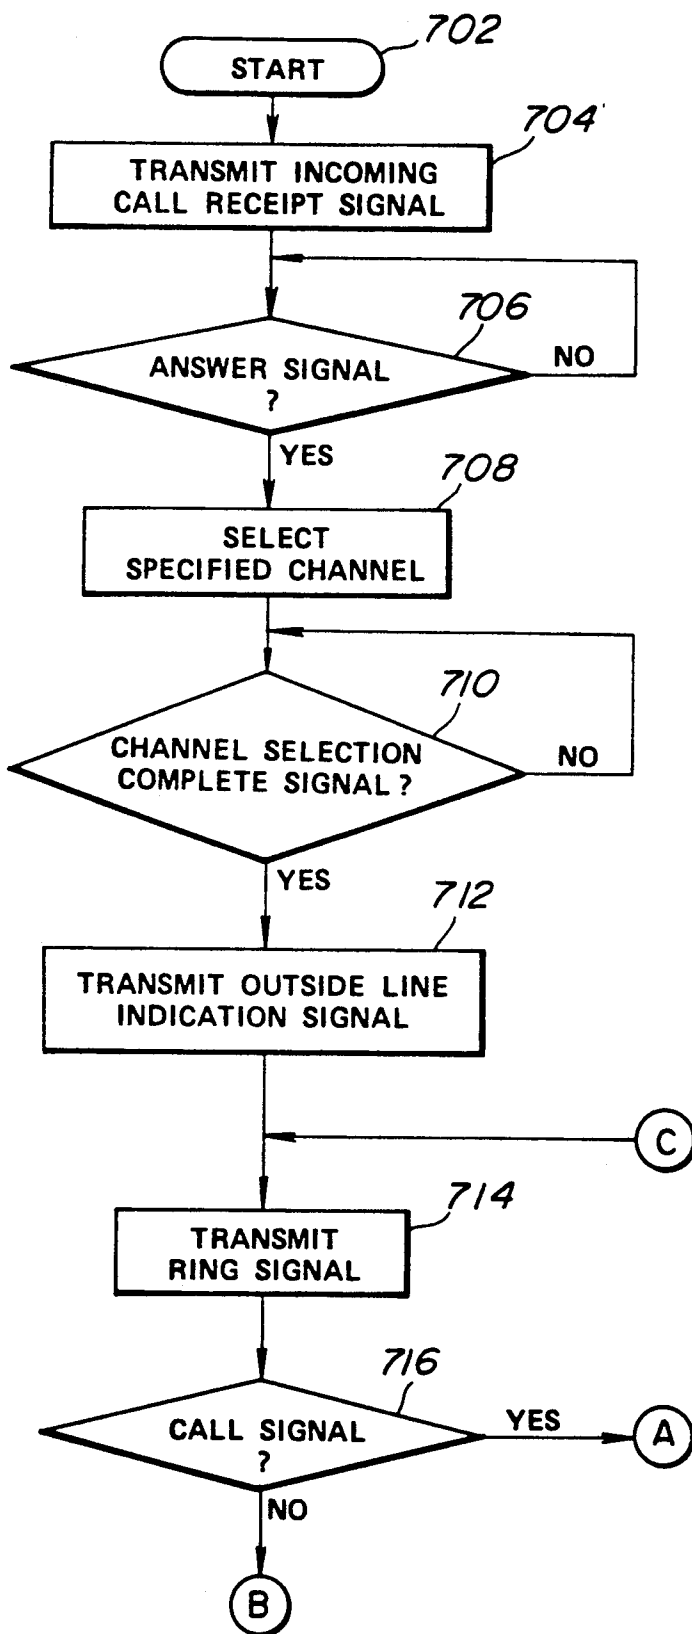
702
START

704
TRANSMIT INCOMING CALL RECEIPT SIGNAL

706
ANSWER SIGNAL ?
NO
YES

708
SELECT SPECIFIED CHANNEL

710
CHANNEL SELECTION COMPLETE SIGNAL ?
NO
YES

712
TRANSMIT OUTSIDE LINE INDICATION SIGNAL

C

714
TRANSMIT RING SIGNAL

716
CALL SIGNAL ?
YES
A
NO
B